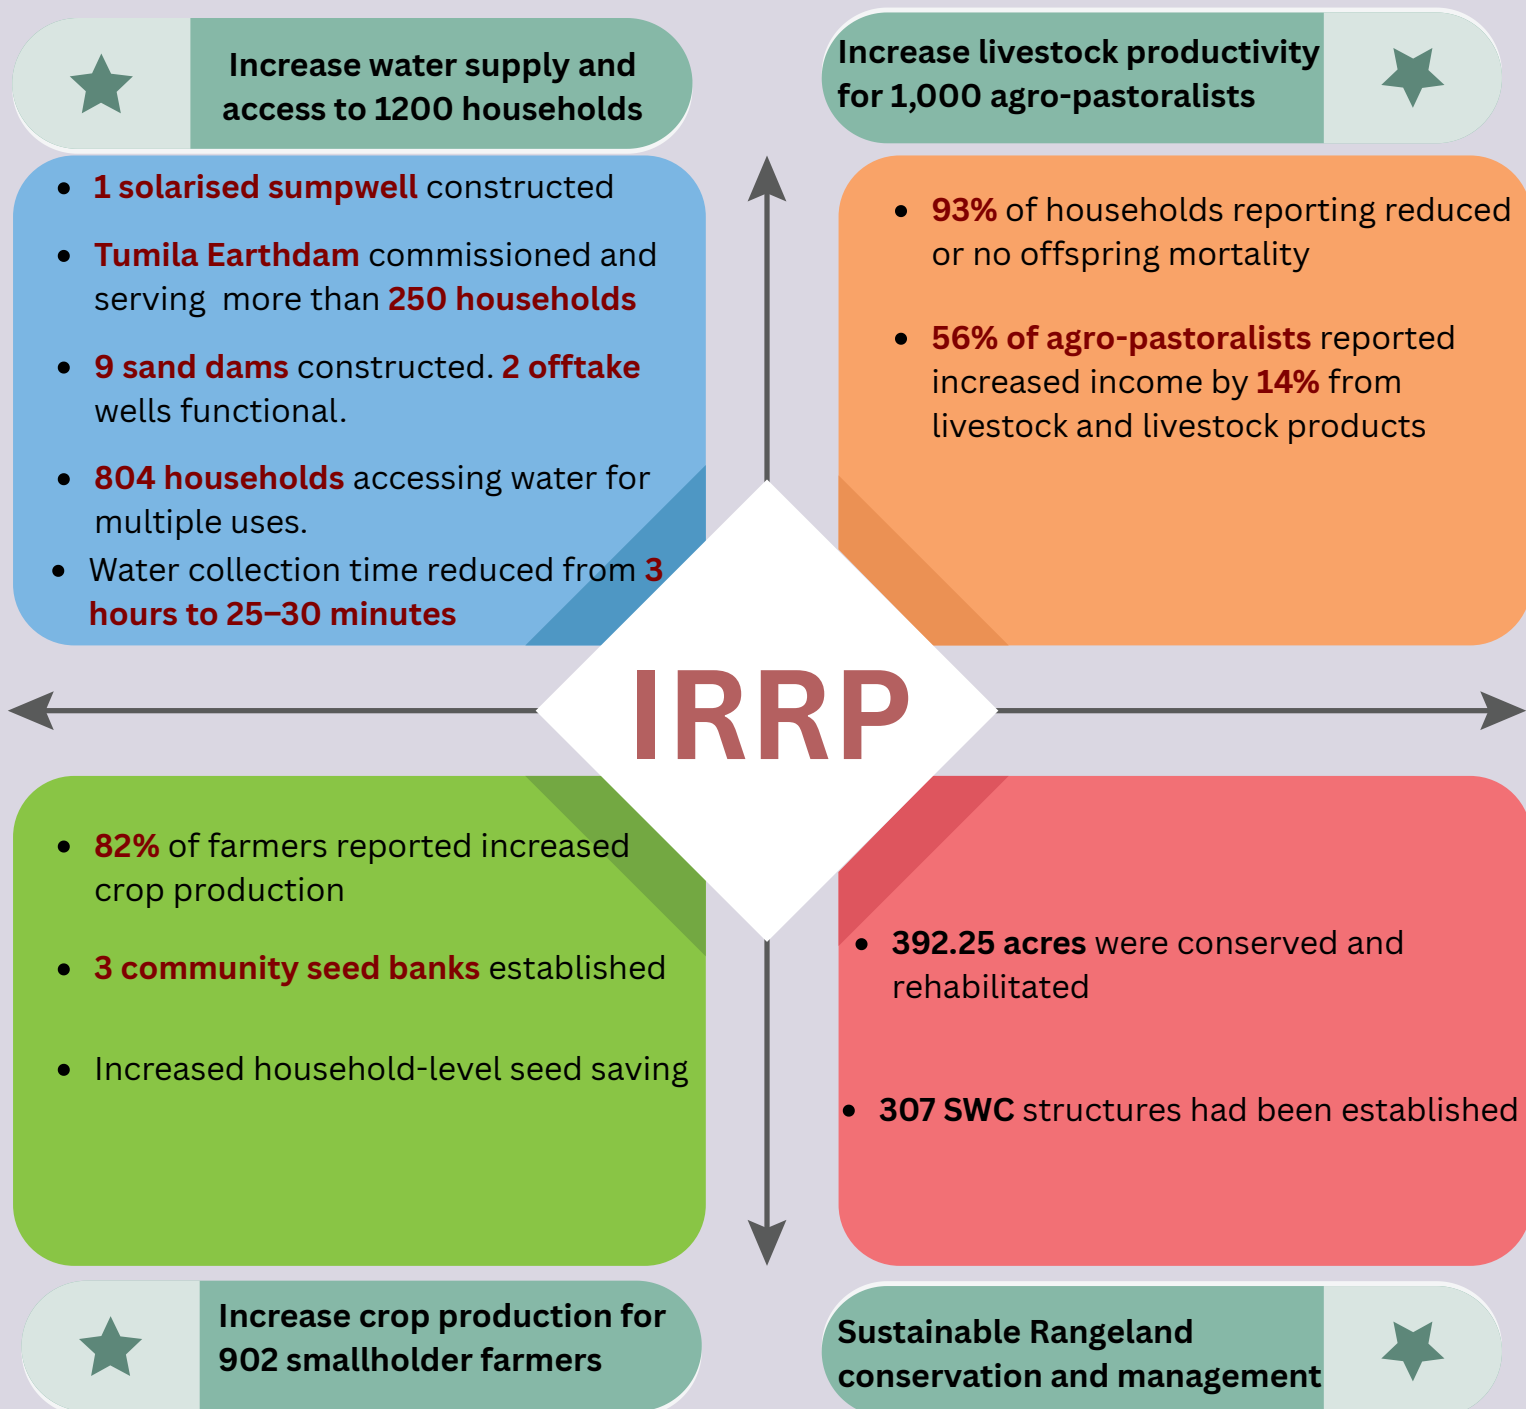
Increase water supply and access to 1200 households

- 1 solarised sumpwell constructed
- Tumila Earthdam commissioned and serving more than 250 households
- 9 sand dams constructed. 2 offtake wells functional.
- 804 households accessing water for multiple uses.
- Water collection time reduced from 3 hours to 25–30 minutes

Increase livestock productivity for 1,000 agro-pastoralists

- 93% of households reporting reduced or no offspring mortality
- 56% of agro-pastoralists reported increased income by 14% from livestock and livestock products

IRRP

- 82% of farmers reported increased crop production
- 3 community seed banks established
- Increased household-level seed saving

- 392.25 acres were conserved and rehabilitated
- 307 SWC structures had been established

Increase crop production for 902 smallholder farmers

Sustainable Rangeland conservation and management